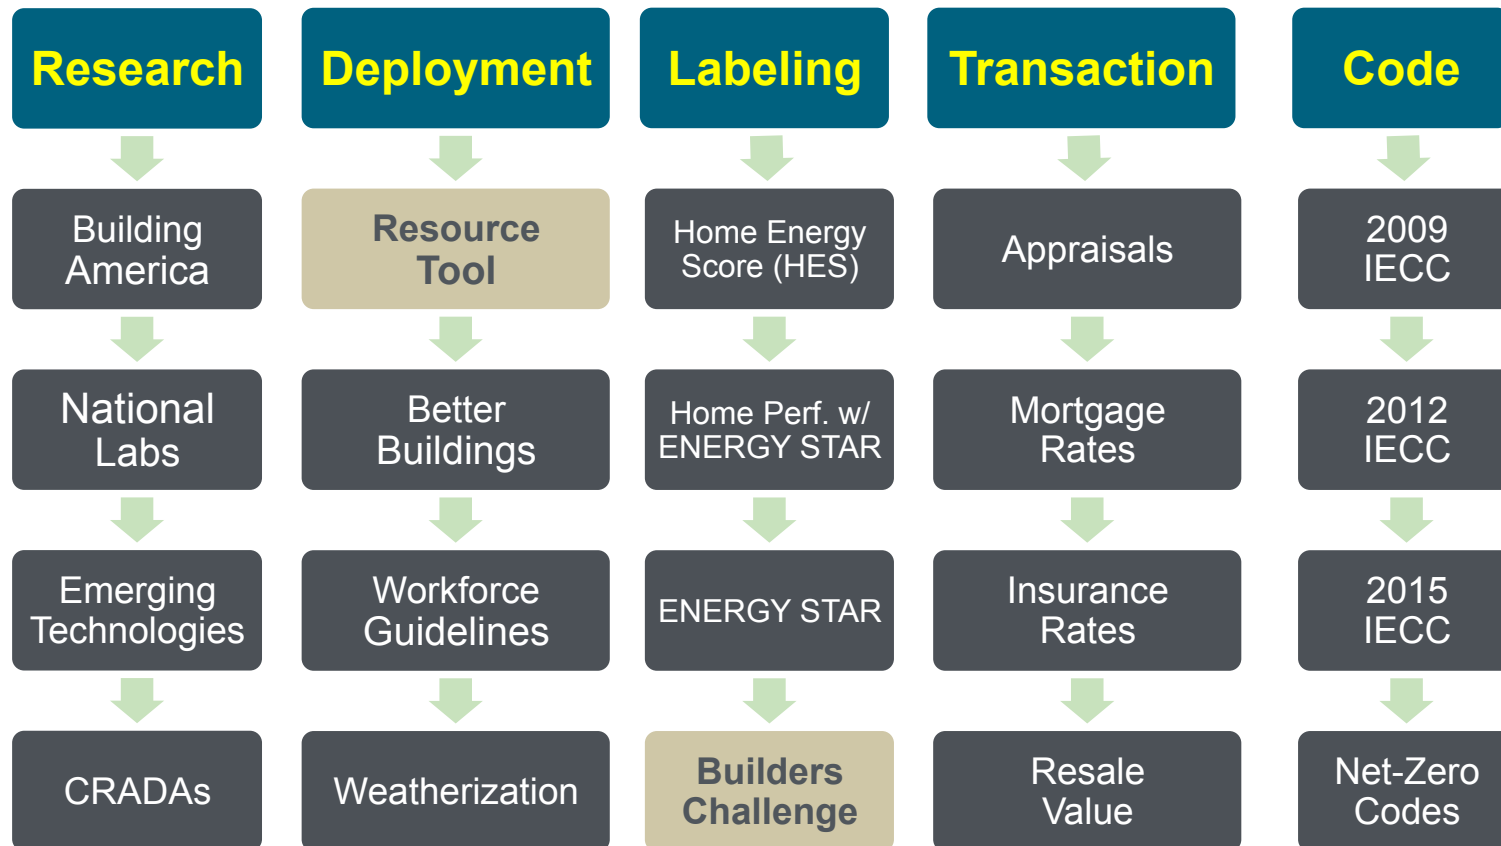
Research

Building America

National Labs

Emerging Technologies

CRADAs

Deployment

Resource Tool

Better Buildings

Workforce Guidelines

Weatherization

Labeling

Home Energy Score (HES)

Home Perf. w/ ENERGY STAR

ENERGY STAR

Builders Challenge

Transaction

Appraisals

Mortgage Rates

Insurance Rates

Resale Value

Code

2009 IECC

2012 IECC

2015 IECC

Net-Zero Codes